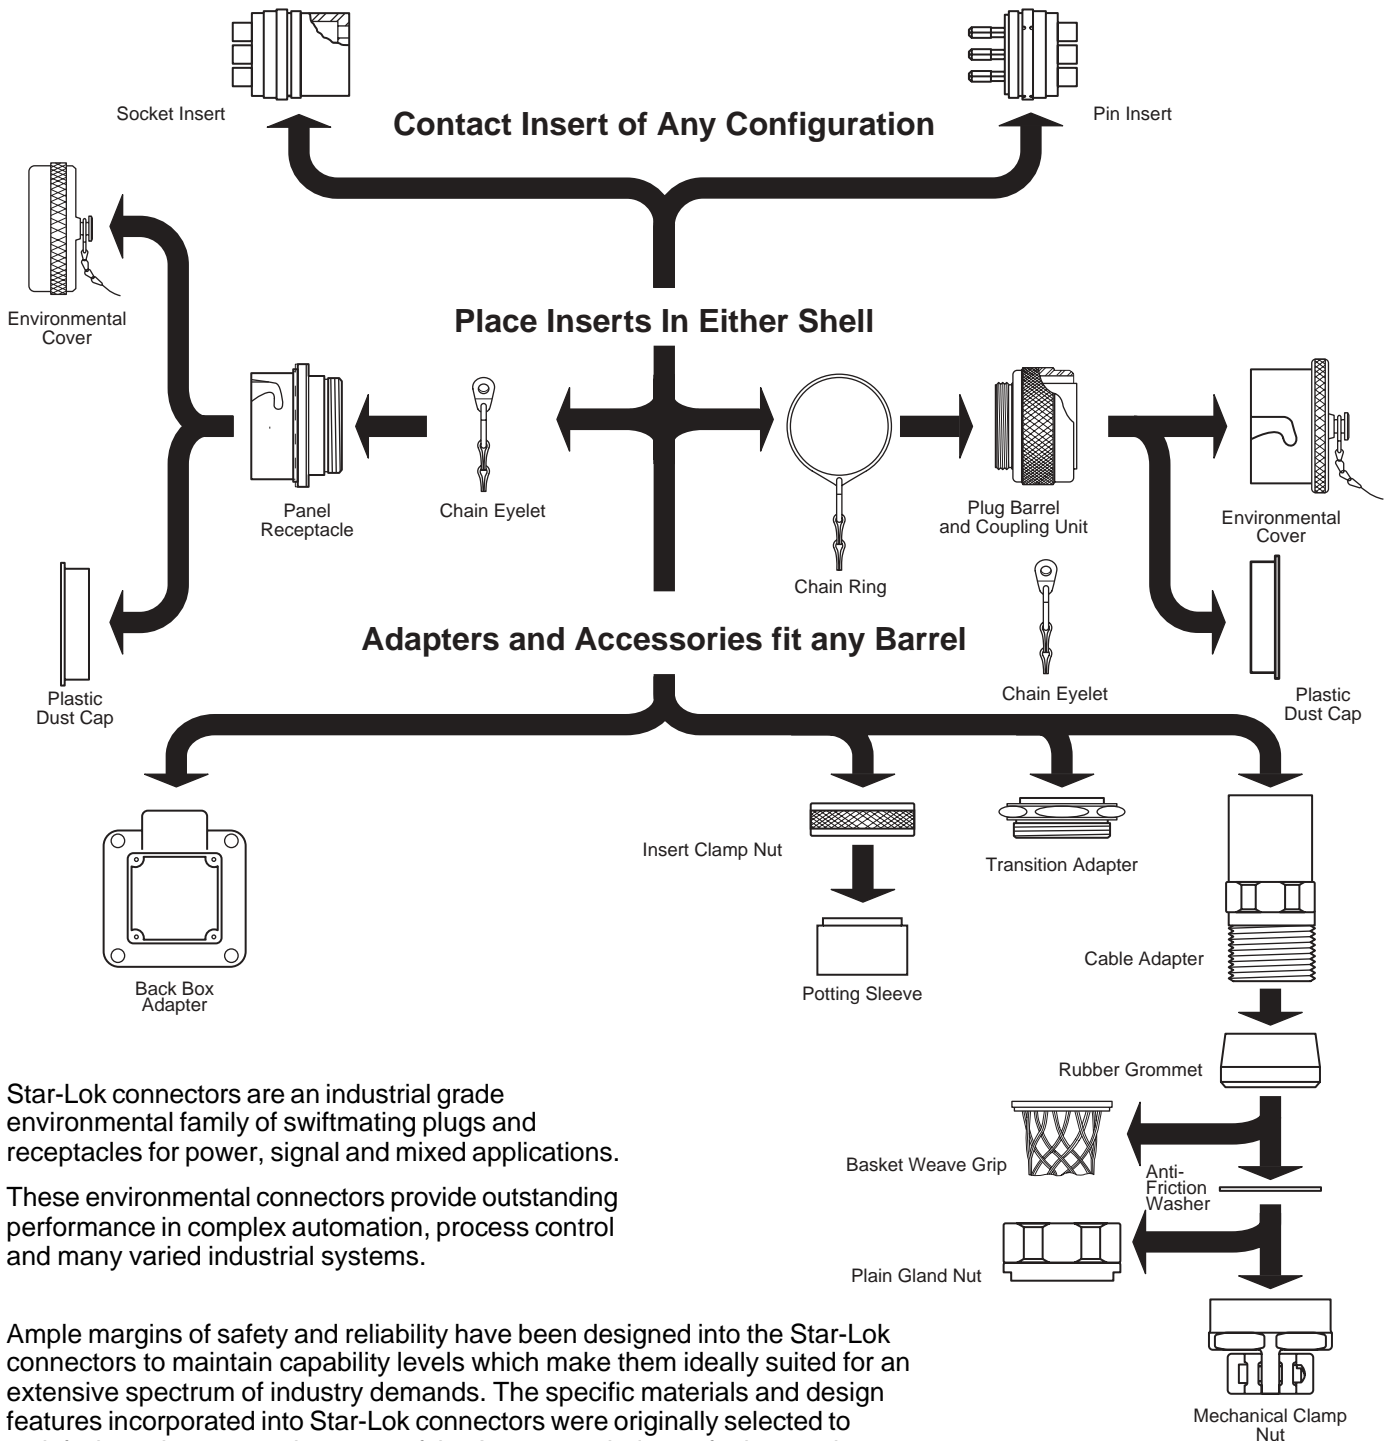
Socket Insert

Contact Insert of Any Configuration

Pin Insert

Environmental Cover

Place Inserts In Either Shell

Panel Receptacle

Chain Eyelet

Chain Ring

Plug Barrel and Coupling Unit

Environmental Cover

Chain Eyelet

Plastic Dust Cap

Adapters and Accessories fit any Barrel

Plastic Dust Cap

Insert Clamp Nut

Transition Adapter

Back Box Adapter

Potting Sleeve

Cable Adapter

Rubber Grommet

Basket Weave Grip

Anti-Friction Washer

Plain Gland Nut

Mechanical Clamp Nut

Star-Lok connectors are an industrial grade environmental family of swiftmating plugs and receptacles for power, signal and mixed applications.

These environmental connectors provide outstanding performance in complex automation, process control and many varied industrial systems.

Ample margins of safety and reliability have been designed into the Star-Lok connectors to maintain capability levels which make them ideally suited for an extensive spectrum of industry demands. The specific materials and design features incorporated into Star-Lok connectors were originally selected to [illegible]